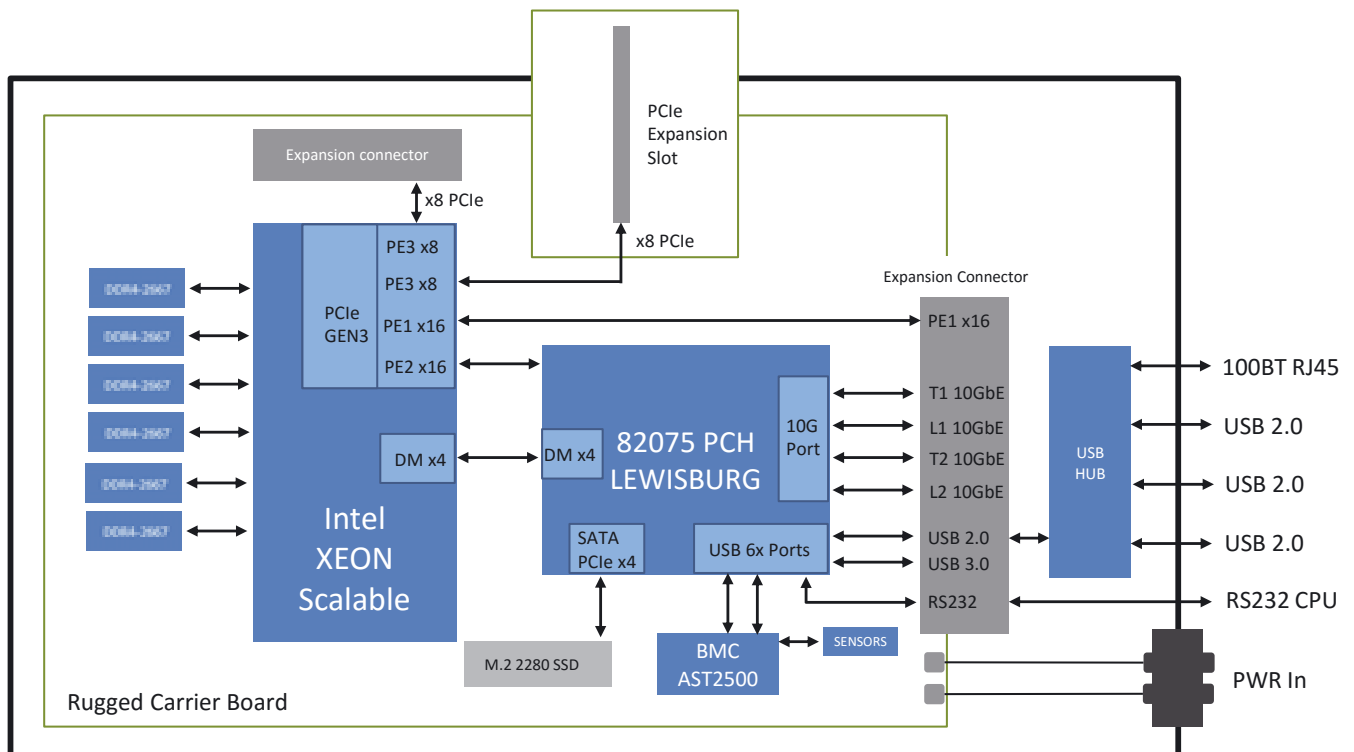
PCIe Expansion Slot

Expansion connector

x8 PCIe

x8 PCIe

Expansion Connector

DDR4-2667
DDR4-2667
DDR4-2667
DDR4-2667
DDR4-2667
DDR4-2667

PCIe GEN3

PE3 x8
PE3 x8
PE1 x16
PE2 x16

DM x4

Intel XEON Scalable

DM x4

82075 PCH LEWISBURG

10G Port

SATA PCIe x4

USB 6x Ports

PE1 x16
T1 10GbE
L1 10GbE
T2 10GbE
L2 10GbE
USB 2.0
USB 3.0
RS232

USB HUB

100BT RJ45
USB 2.0
USB 2.0
USB 2.0
RS232 CPU

M.2 2280 SSD

BMC AST2500

SENSORS

PWR In

Rugged Carrier Board